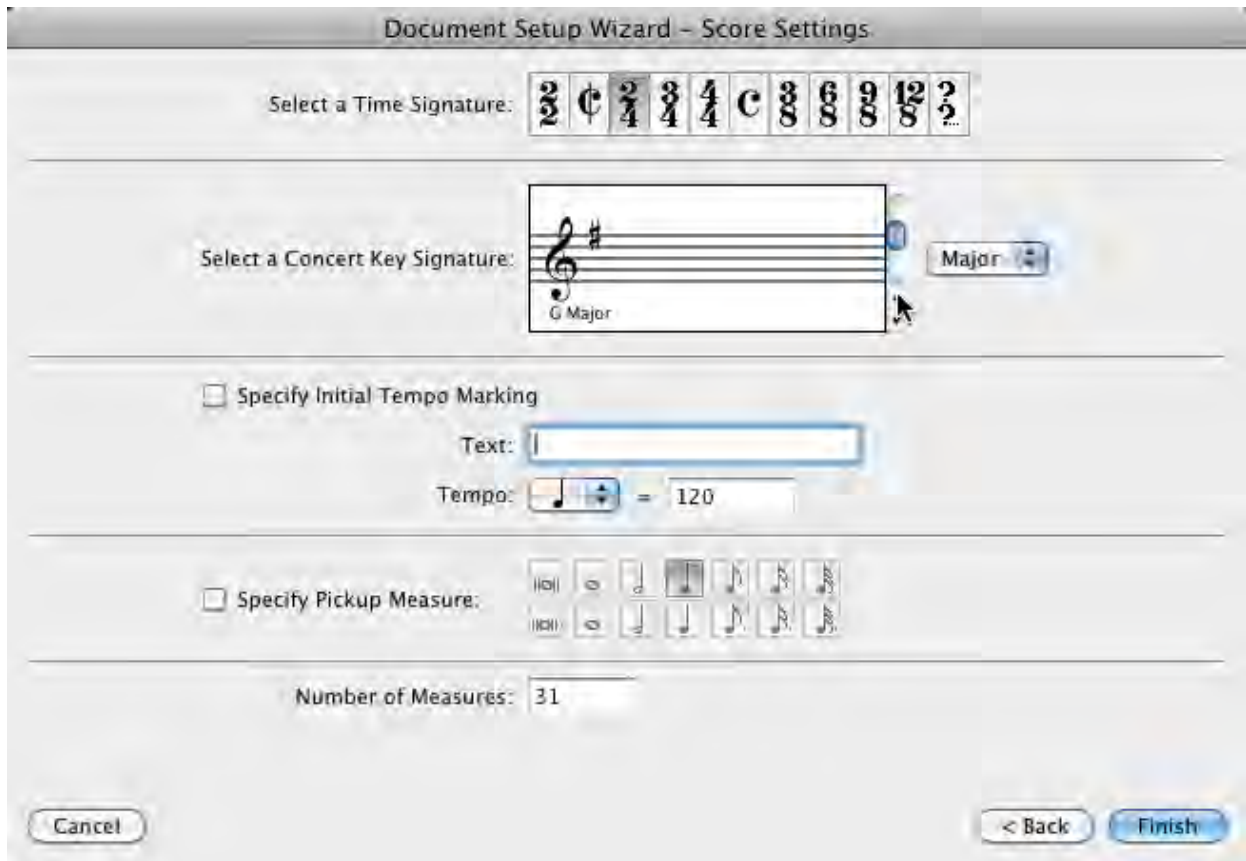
Document Setup Wizard – Score Settings

Select a Time Signature: $\frac{2}{2}$ ₵ $\frac{2}{4}$ $\frac{3}{4}$ $\frac{4}{4}$ C $\frac{3}{8}$ $\frac{6}{8}$ $\frac{9}{8}$ $\frac{12}{8}$ $\frac{?}{?}$

Select a Concert Key Signature:

G Major

Major

Specify Initial Tempo Marking

Text:

Tempo: = 120

Specify Pickup Measure:

Number of Measures: 31

Cancel

< Back

Finish